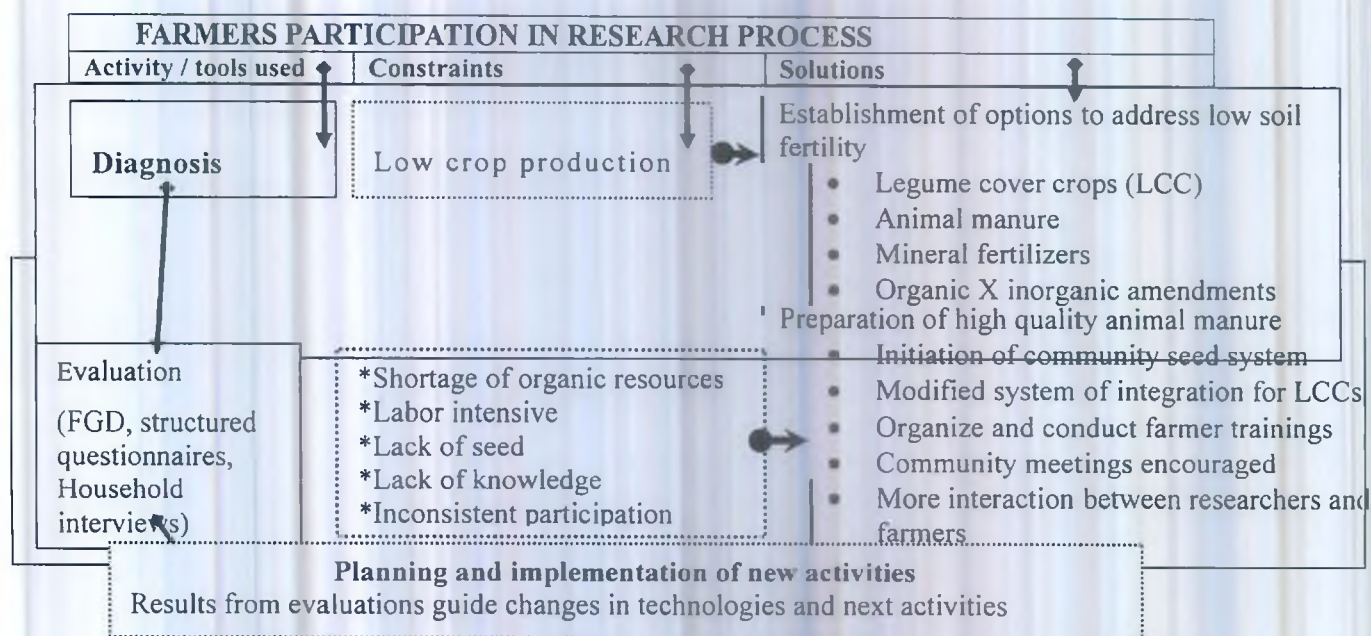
FARMERS PARTICIPATION IN RESEARCH PROCESS

Activity / tools used

Constraints

Solutions

Diagnosis

Low crop production

Establishment of options to address low soil fertility

- Legume cover crops (LCC)
- Animal manure
- Mineral fertilizers
- Organic X inorganic amendments

Preparation of high quality animal manure

- Initiation of community seed system
- Modified system of integration for LCCs
- Organize and conduct farmer trainings
- Community meetings encouraged
- More interaction between researchers and farmers

Evaluation

(FGD, structured questionnaires, Household interviews)

*Shortage of organic resources
*Labor intensive
*Lack of seed
*Lack of knowledge
*Inconsistent participation

Planning and implementation of new activities

Results from evaluations guide changes in technologies and next activities